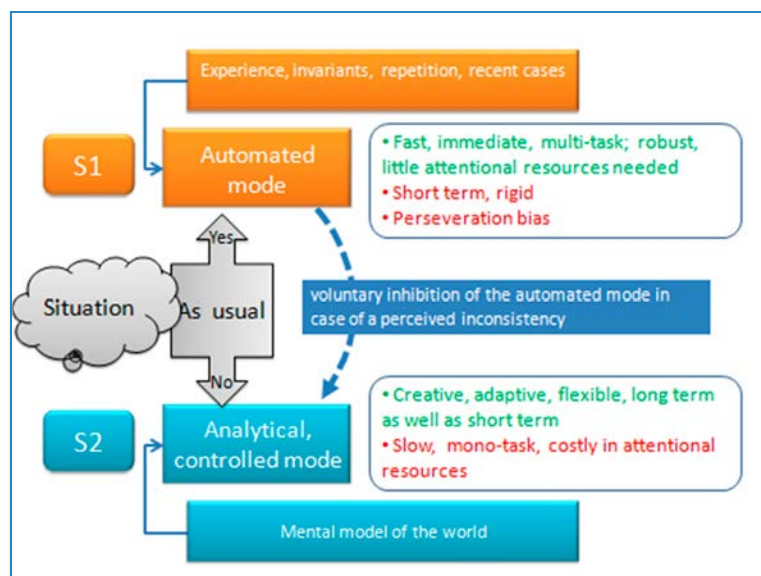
Experience, invariants, repetition, recent cases

S1

Automated mode

• Fast, immediate, multi-task; robust, little attentional resources needed
• Short term, rigid
• Perseveration bias

Yes

Situation

As usual

No

voluntary inhibition of the automated mode in case of a perceived inconsistency

S2

Analytical, controlled mode

• Creative, adaptive, flexible, long term as well as short term
• Slow, mono-task, costly in attentional resources

Mental model of the world